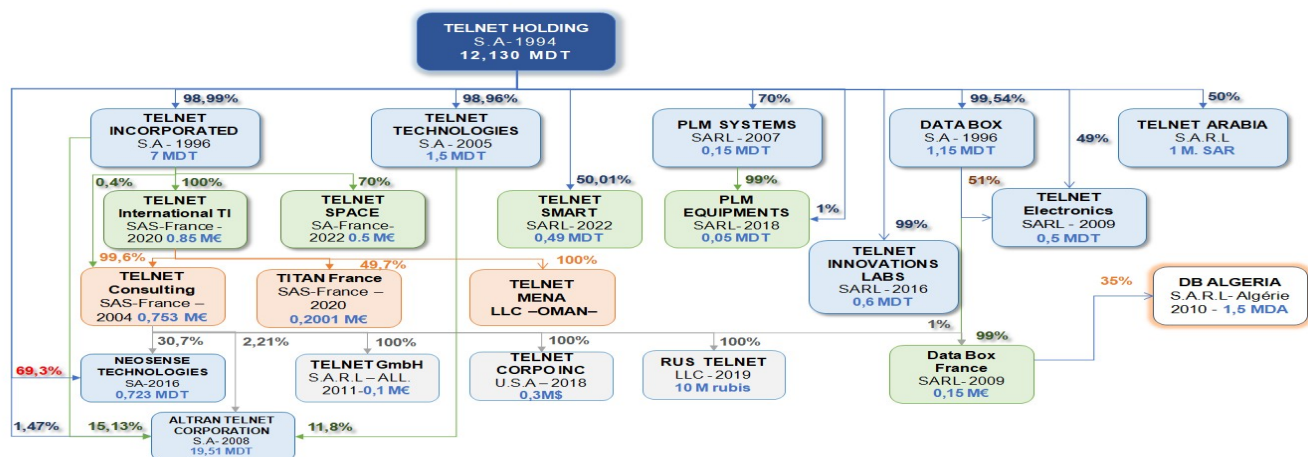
TELNET HOLDING
S.A - 1994
12,130 MDT

98,99%

98,96%

70%

99,54%

50%

TELNET INCORPORATED
S.A - 1996
7 MDT

TELNET TECHNOLOGIES
S.A - 2005
1,5 MDT

PLM SYSTEMS
SARL - 2007
0,15 MDT

DATA BOX
S.A - 1996
1,15 MDT

49%

TELNET ARABIA
S.A.R.L
1 M. SAR

0,4%

100%

70%

50,01%

99%

51%

TELNET International TI
SAS-France - 2020 0.85 M€

TELNET SPACE
SA-France- 2022 0.5 M€

TELNET SMART
SARL - 2022
0,49 MDT

PLM EQUIPMENTS
SARL - 2018
0,05 MDT

1%

99%

TELNET Electronics
SARL - 2009
0,5 MDT

99,6%

49,7%

100%

TELNET Consulting
SAS-France – 2004 0,753 M€

TITAN France
SAS-France – 2020
0,2001 M€

TELNET MENA
LLC –OMAN–

TELNET INNOVATIONS LABS
SARL - 2016
0,6 MDT

35%

DB ALGERIA
S.A.R.L- Algérie
2010 - 1,5 MDA

1%

30,7%

2,21%

100%

100%

100%

99%

69,3%

NEOSENSE TECHNOLOGIES
SA-2016
0,723 MDT

TELNET GmbH
S.A.R.L – ALL.
2011-0,1 M€

TELNET CORPO INC
U.S.A – 2018
0,3M$

RUS TELNET
LLC - 2019
10 M rubis

Data Box France
SARL- 2009
0,15 M€

1,47%

15,13%

ALTRAN TELNET CORPORATION
S.A - 2008
19,51 MDT

11,8%